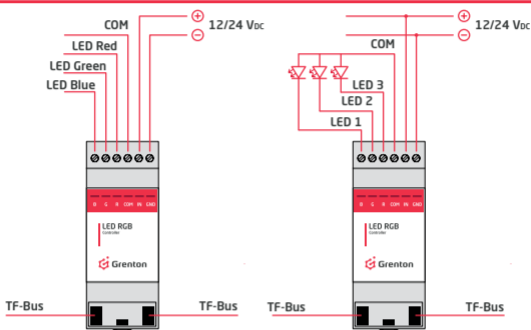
COM
⊕ 12/24 V$_{DC}$
⊖
LED Red
LED Green
LED Blue
B G R COM IN GND
LED RGB
Controller
Grenton
TF-Bus
TF-Bus

⊕ 12/24 V$_{DC}$
⊖
COM
LED 3
LED 2
LED 1
B G R COM IN GND
LED RGB
Controller
Grenton
TF-Bus
TF-Bus